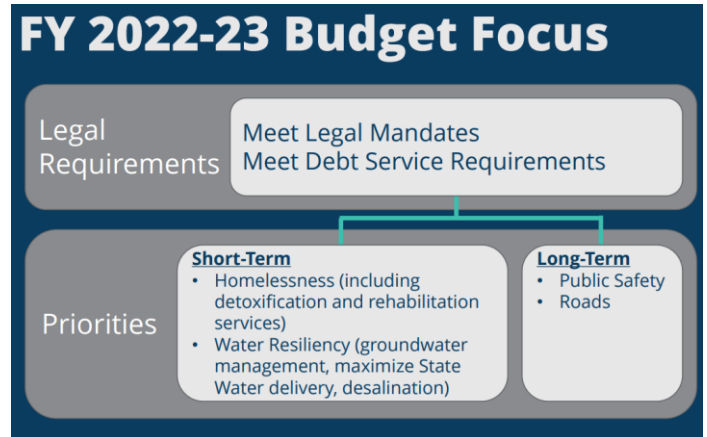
FY 2022-23 Budget Focus

Legal Requirements

Meet Legal Mandates
Meet Debt Service Requirements

Priorities

Short-Term
• Homelessness (including detoxification and rehabilitation services)
• Water Resiliency (groundwater management, maximize State Water delivery, desalination)

Long-Term
• Public Safety
• Roads